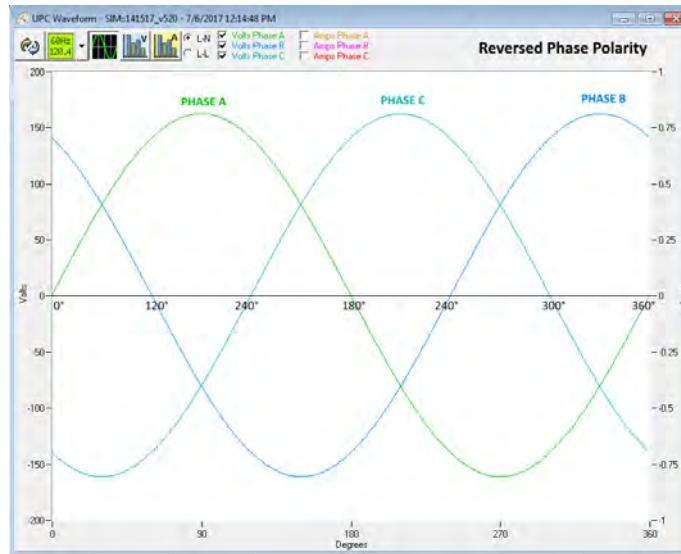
UPC Waveform - SIM:141517_v520 - 7/6/2017 12:14:48 PM

60Hz
120.4

L-N
L-L

Volts Phase A
Volts Phase B
Volts Phase C

Amps Phase A
Amps Phase B
Amps Phase C

Reversed Phase Polarity

PHASE A
PHASE C
PHASE B

200
150
100
50
0
-50
-100
-150
-200

Volts

1
0.75
0.5
0.25
0
-0.25
-0.5
-0.75
-1

0°
120°
240°
180°
240°
300°
360°

0
90
180
270
360
Degrees